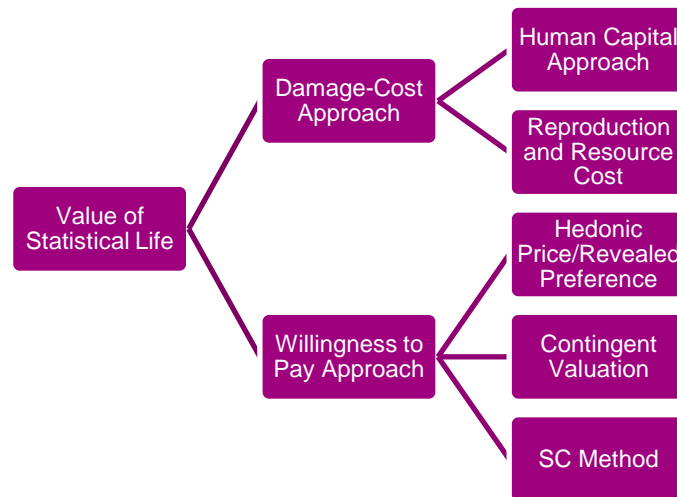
Value of Statistical Life

Damage-Cost Approach

Human Capital Approach

Reproduction and Resource Cost

Willingness to Pay Approach

Hedonic Price/Revealed Preference

Contingent Valuation

SC Method